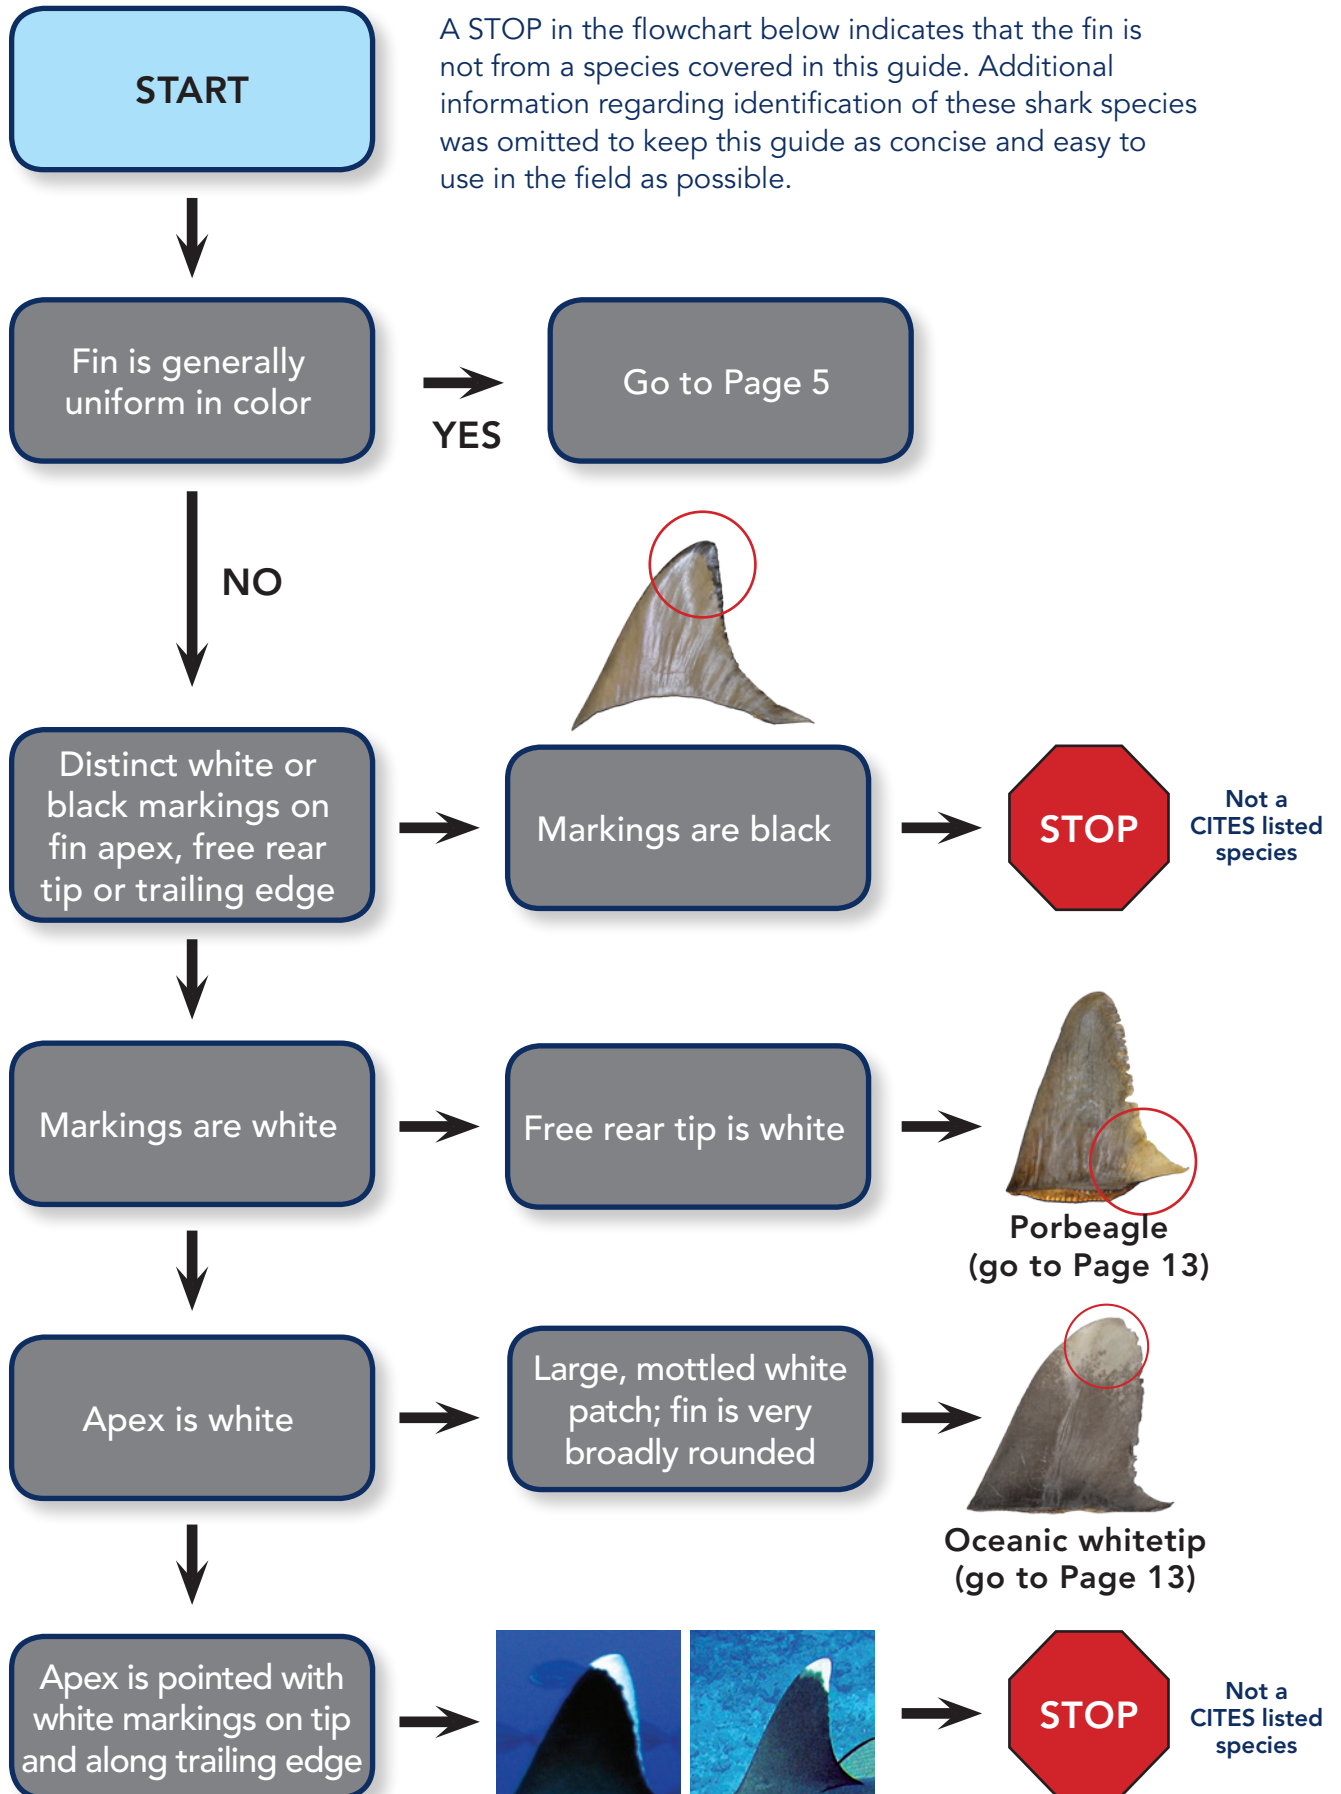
START

A STOP in the flowchart below indicates that the fin is not from a species covered in this guide. Additional information regarding identification of these shark species was omitted to keep this guide as concise and easy to use in the field as possible.

Fin is generally uniform in color

YES

Go to Page 5

NO

Distinct white or black markings on fin apex, free rear tip or trailing edge

Markings are black

STOP

Not a CITES listed species

Markings are white

Free rear tip is white

Porbeagle (go to Page 13)

Apex is white

Large, mottled white patch; fin is very broadly rounded

Oceanic whitetip (go to Page 13)

Apex is pointed with white markings on tip and along trailing edge

STOP

Not a CITES listed species